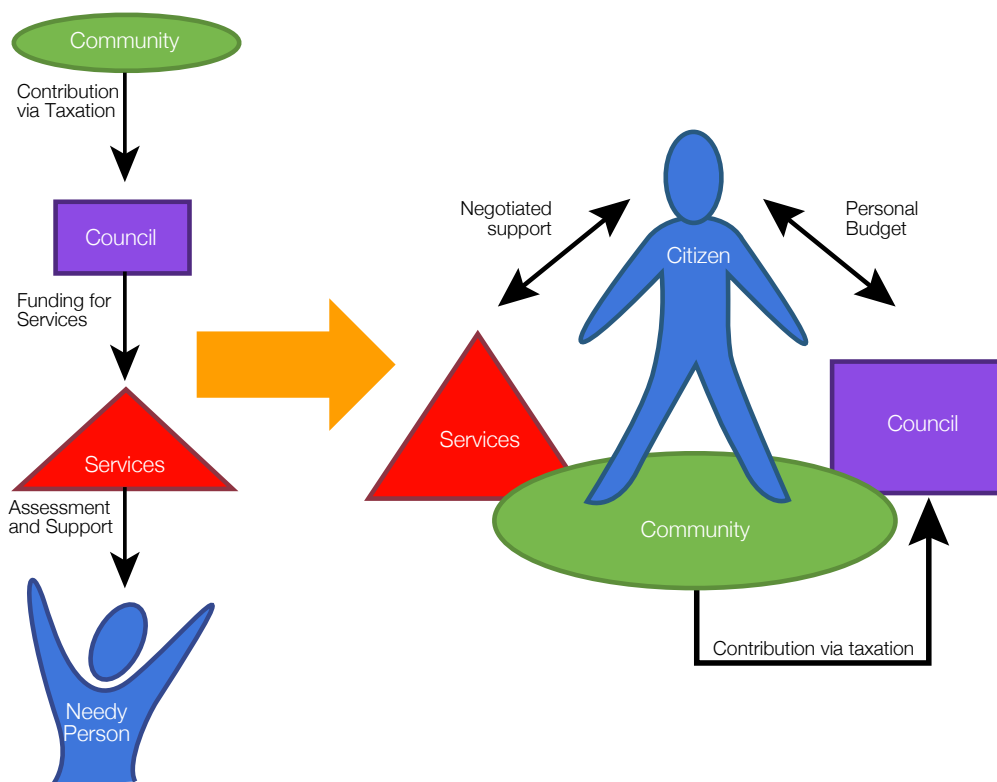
Community

Contribution via Taxation

Council

Funding for Services

Services

Assessment and Support

Needy Person

Negotiated support

Citizen

Personal Budget

Services

Council

Community

Contribution via taxation